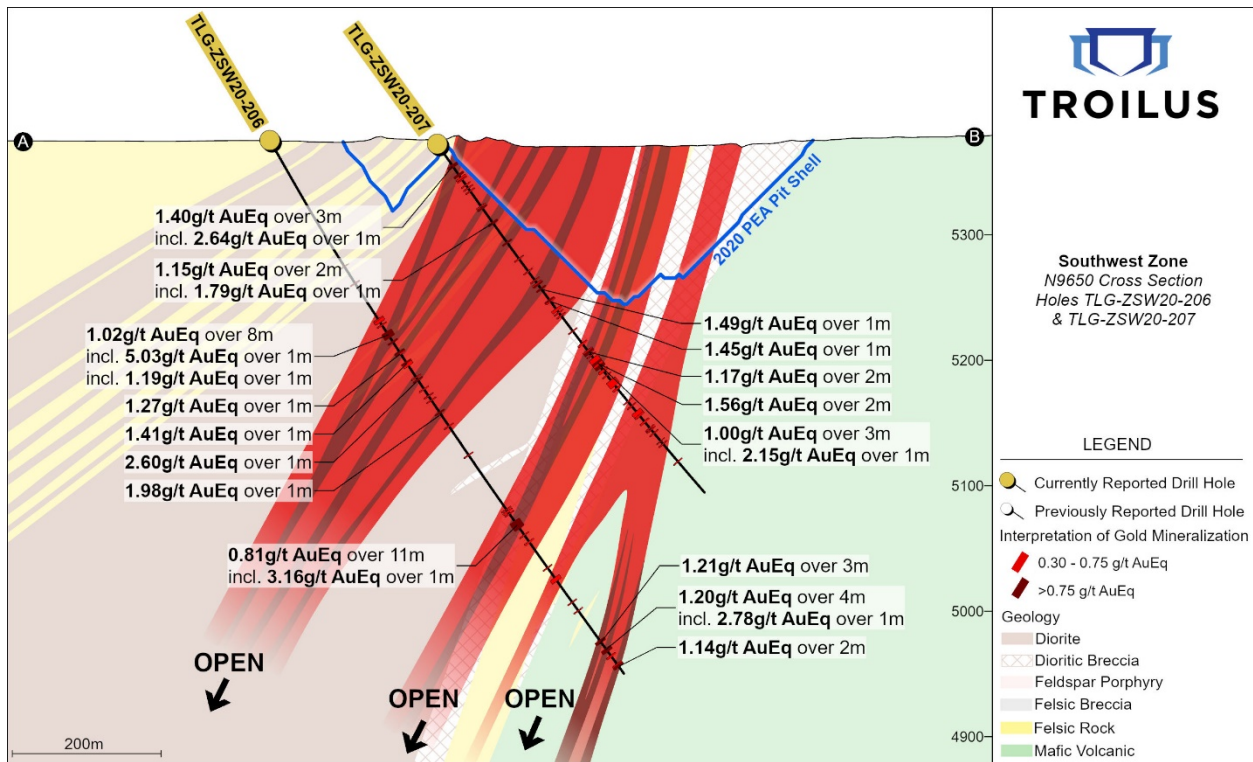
TLG-ZSW20-206

TLG-ZSW20-207

A

B

TROILUS

2020 PEA Pit Shell

1.40g/t AuEq over 3m
incl. 2.64g/t AuEq over 1m

1.15g/t AuEq over 2m
incl. 1.79g/t AuEq over 1m

1.02g/t AuEq over 8m
incl. 5.03g/t AuEq over 1m
incl. 1.19g/t AuEq over 1m

1.27g/t AuEq over 1m

1.41g/t AuEq over 1m

2.60g/t AuEq over 1m

1.98g/t AuEq over 1m

1.49g/t AuEq over 1m

1.45g/t AuEq over 1m

1.17g/t AuEq over 2m

1.56g/t AuEq over 2m

1.00g/t AuEq over 3m
incl. 2.15g/t AuEq over 1m

0.81g/t AuEq over 11m
incl. 3.16g/t AuEq over 1m

1.21g/t AuEq over 3m

1.20g/t AuEq over 4m
incl. 2.78g/t AuEq over 1m

1.14g/t AuEq over 2m

OPEN

OPEN

OPEN

200m

5300

5200

5100

5000

4900

Southwest Zone
N9650 Cross Section
Holes TLG-ZSW20-206
& TLG-ZSW20-207

LEGEND

Currently Reported Drill Hole

Previously Reported Drill Hole

Interpretation of Gold Mineralization

0.30 - 0.75 g/t AuEq

>0.75 g/t AuEq

Geology

Diorite

Dioritic Breccia

Feldspar Porphyry

Felsic Breccia

Felsic Rock

Mafic Volcanic